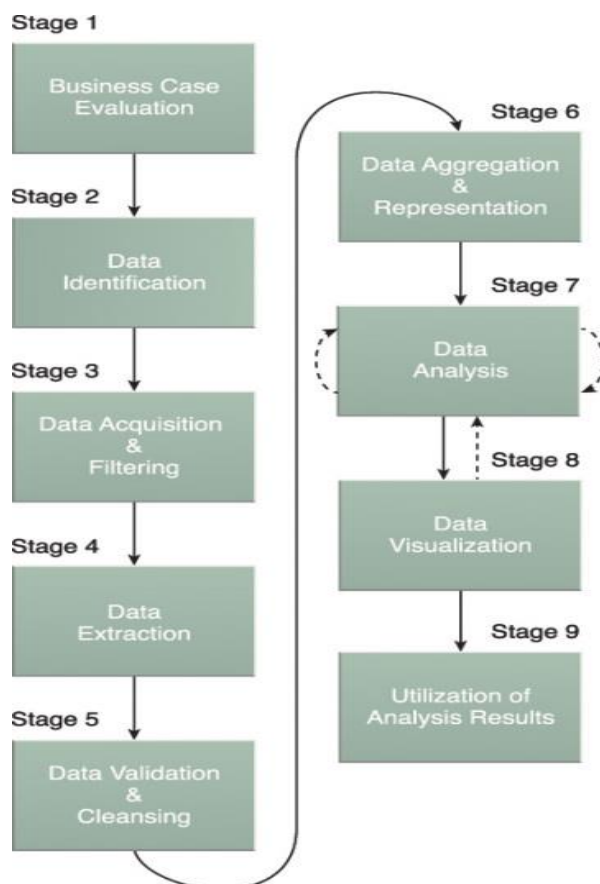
Stage 1

Business Case Evaluation

Stage 2

Data Identification

Stage 3

Data Acquisition & Filtering

Stage 4

Data Extraction

Stage 5

Data Validation & Cleansing

Stage 6

Data Aggregation & Representation

Stage 7

Data Analysis

Stage 8

Data Visualization

Stage 9

Utilization of Analysis Results